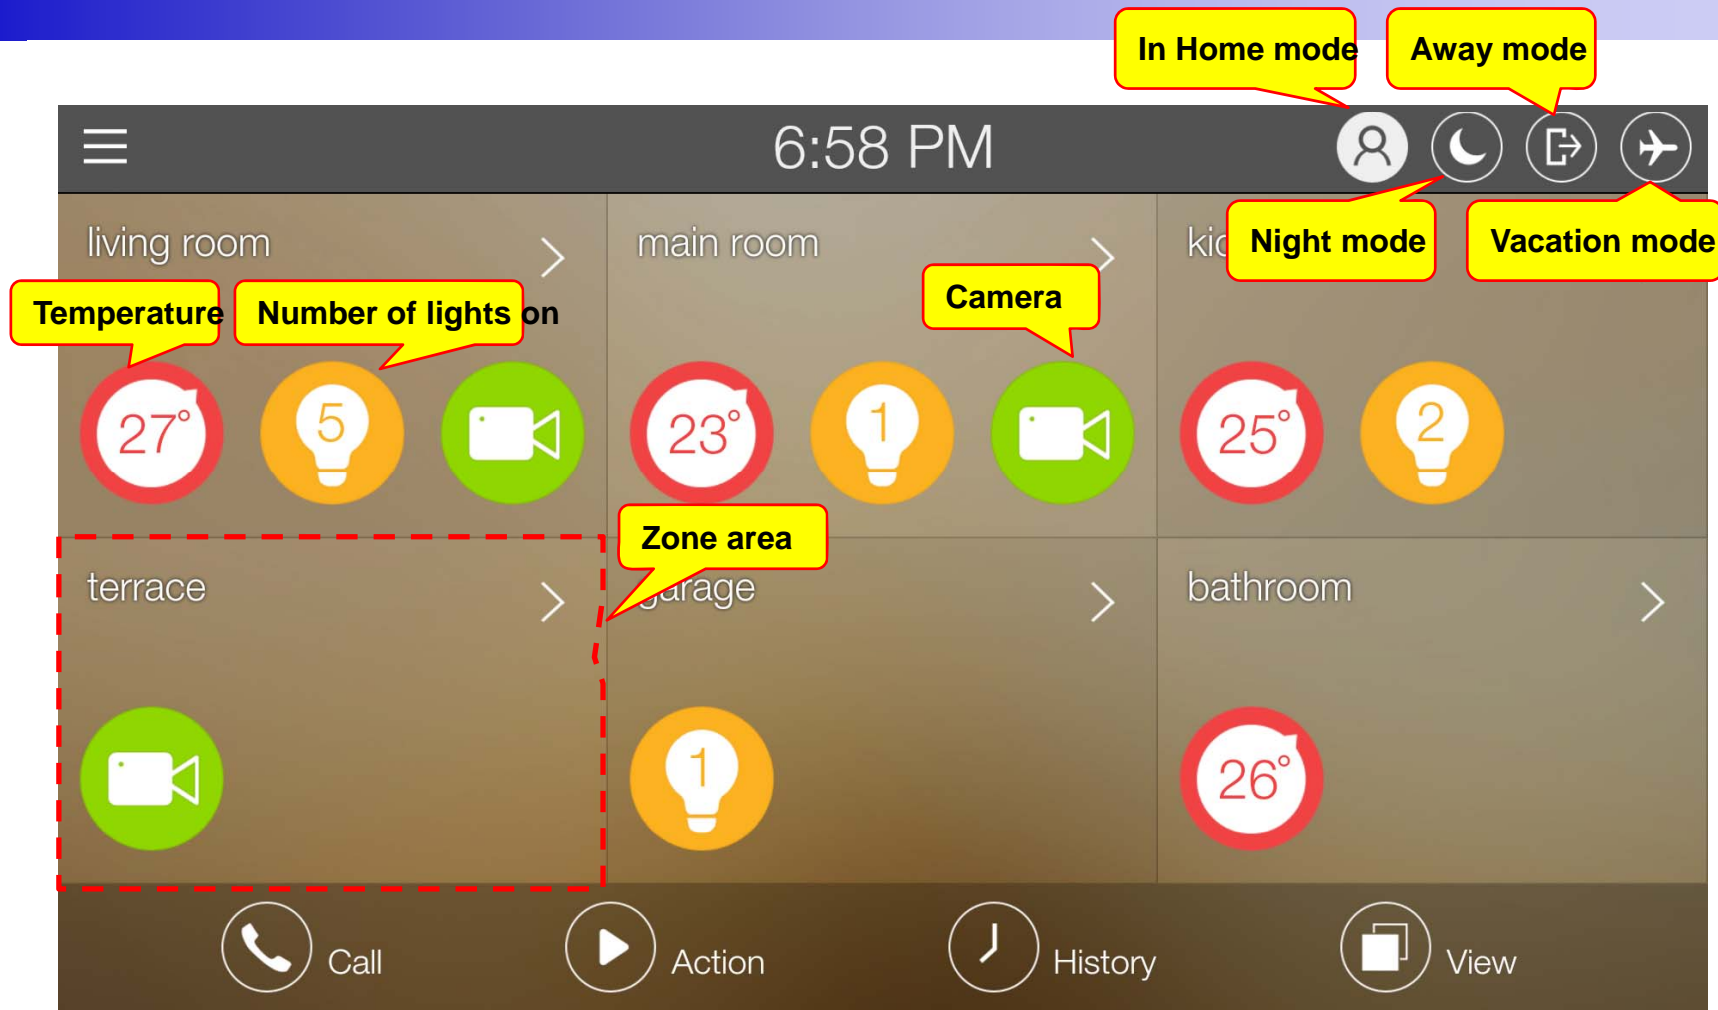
In Home mode

Away mode

6:58 PM

Night mode

Vacation mode

living room

Temperature

Number of lights on

27°

5

main room

Camera

23°

1

kic

25°

2

Zone area

terrace

garage

bathroom

1

26°

Call

Action

History

View